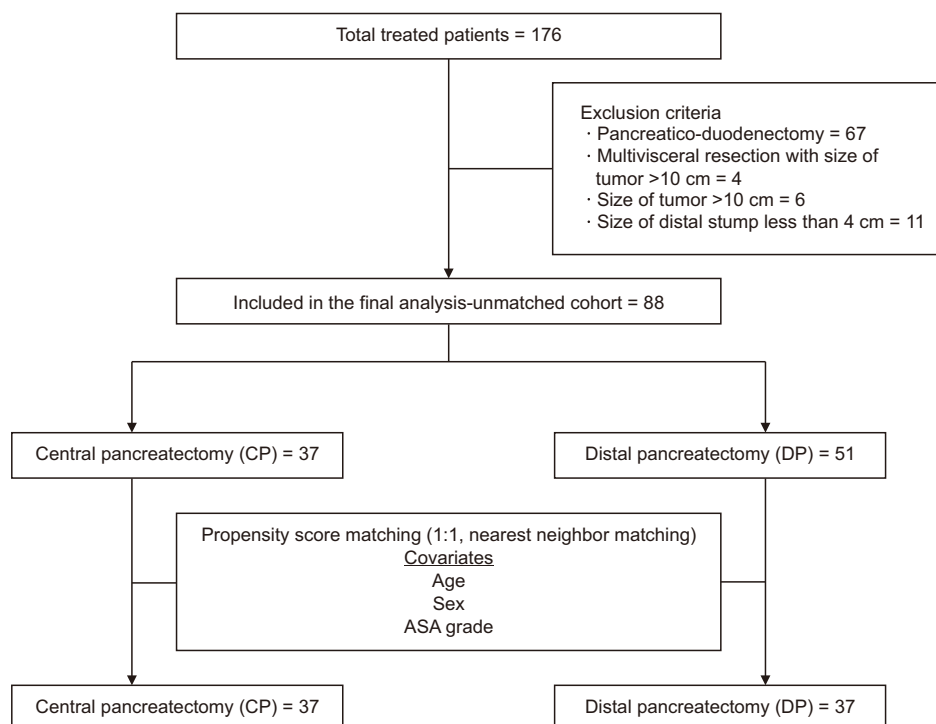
Total treated patients = 176

Exclusion criteria
· Pancreatico-duodenectomy = 67
· Multivisceral resection with size of tumor >10 cm = 4
· Size of tumor >10 cm = 6
· Size of distal stump less than 4 cm = 11

Included in the final analysis-unmatched cohort = 88

Central pancreatectomy (CP) = 37

Distal pancreatectomy (DP) = 51

Propensity score matching (1:1, nearest neighbor matching)
Covariates
Age
Sex
ASA grade

Central pancreatectomy (CP) = 37

Distal pancreatectomy (DP) = 37